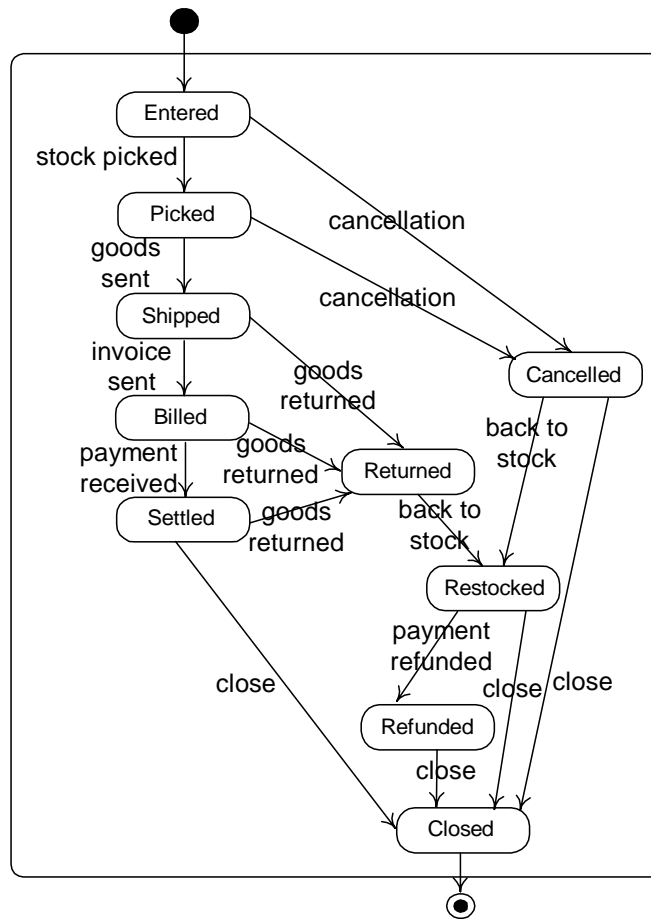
Entered
stock picked
cancellation
Picked
goods sent
cancellation
Shipped
invoice sent
goods returned
Cancelled
Billed
goods returned
back to stock
payment received
Returned
Settled
goods returned
back to stock
Restocked
payment refunded
close
close
close
Refunded
close
Closed